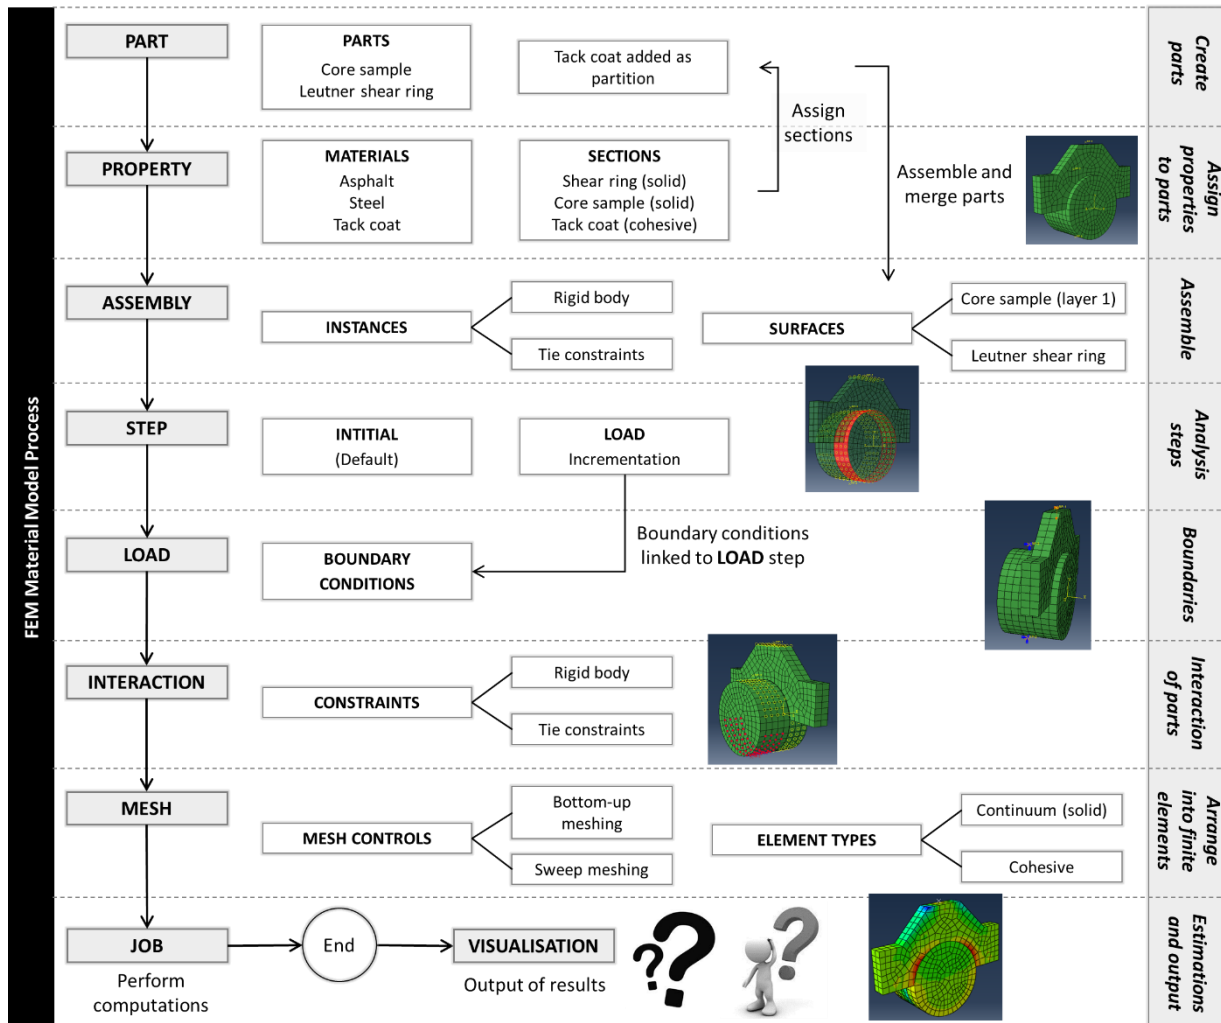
FEM Material Model Process

PART

PARTS
Core sample
Leutner shear ring

Tack coat added as partition

Assign sections

Create parts

PROPERTY

MATERIALS
Asphalt
Steel
Tack coat

SECTIONS
Shear ring (solid)
Core sample (solid)
Tack coat (cohesive)

Assemble and merge parts

Assign properties to parts

ASSEMBLY

INSTANCES

Rigid body

Tie constraints

SURFACES

Core sample (layer 1)

Leutner shear ring

Assemble

STEP

INTITIAL
(Default)

LOAD
Incrementation

Analysis steps

LOAD

BOUNDARY CONDITIONS

Boundary conditions linked to **LOAD** step

Boundaries

INTERACTION

CONSTRAINTS

Rigid body

Tie constraints

Interaction of parts

MESH

MESH CONTROLS

Bottom-up meshing

Sweep meshing

ELEMENT TYPES

Continuum (solid)

Cohesive

Arrange into finite elements

JOB

Perform computations

End

VISUALISATION

Output of results

Estimations and output